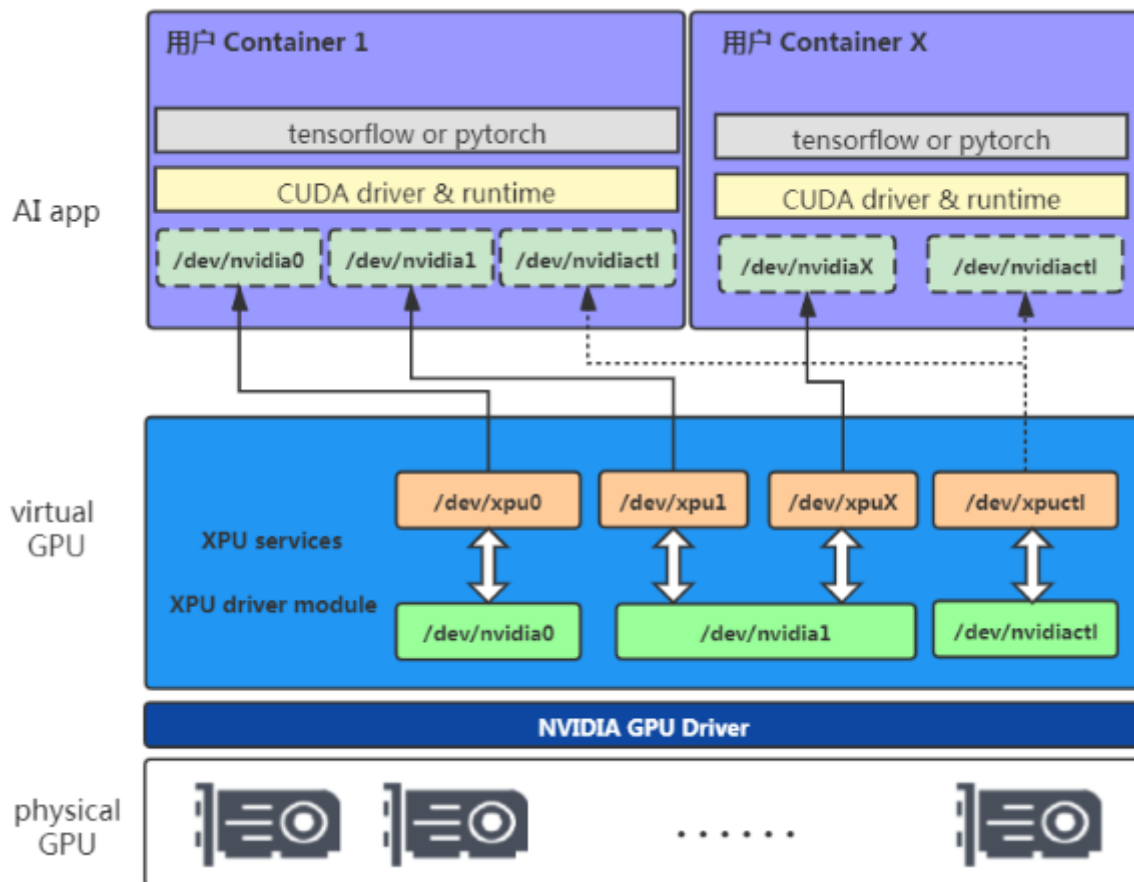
用户 Container 1

tensorflow or pytorch

CUDA driver & runtime

/dev/nvidia0

/dev/nvidia1

/dev/nvidiactl

用户 Container X

tensorflow or pytorch

CUDA driver & runtime

/dev/nvidiaX

/dev/nvidiactl

AI app

virtual GPU

XPU services

XPU driver module

/dev/xpu0

/dev/xpu1

/dev/xpuX

/dev/xpuctl

/dev/nvidia0

/dev/nvidia1

/dev/nvidiactl

NVIDIA GPU Driver

physical GPU

......